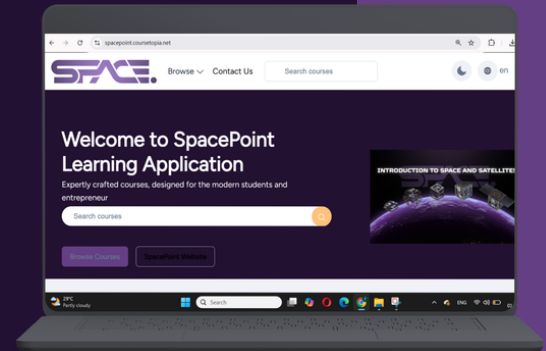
spacepoint.coursetopia.net

SPACE.

Browse

Contact Us

Search courses

en

Welcome to SpacePoint Learning Application

Expertly crafted courses, designed for the modern students and entrepreneur

Search courses

Browse Courses

SpacePoint Website

INTRODUCTION TO SPACE AND SATELLITES

29°C
Partly cloudy

Search

ENG